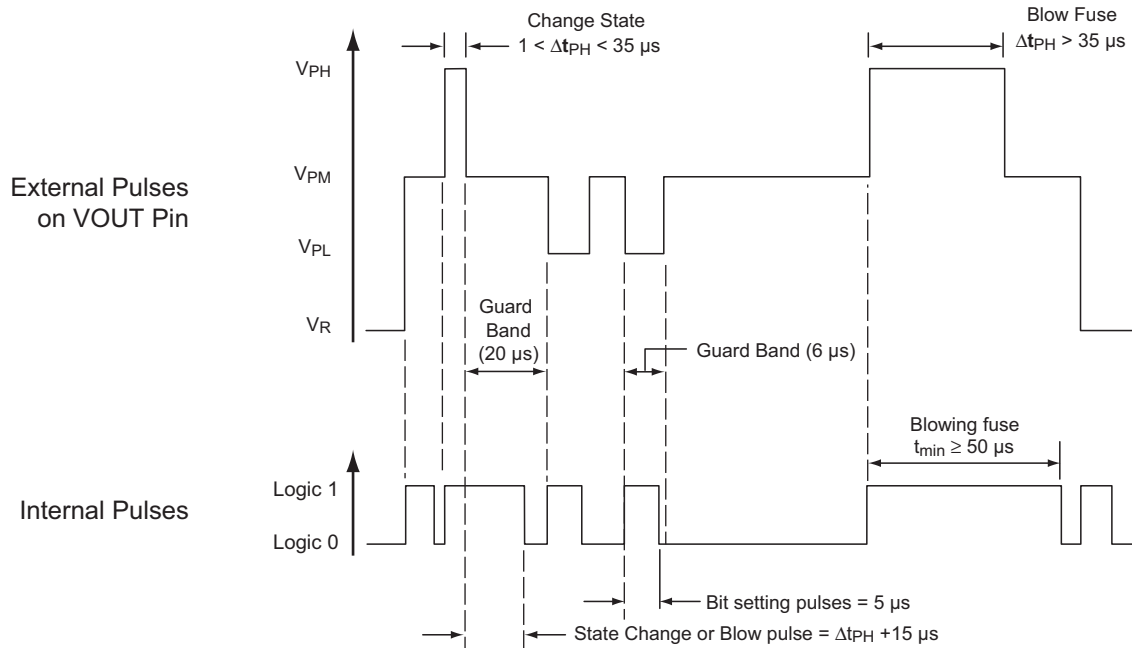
Change State
$1 < \Delta t_{PH} < 35$ µs

Blow Fuse
$\Delta t_{PH} > 35$ µs

$V_{PH}$

$V_{PM}$

External Pulses on VOUT Pin

$V_{PL}$

$V_R$

Guard Band (20 µs)

Guard Band (6 µs)

Blowing fuse
$t_{min} \geq 50$ µs

Logic 1

Internal Pulses

Logic 0

Bit setting pulses = 5 µs

State Change or Blow pulse = $\Delta t_{PH}$ +15 µs